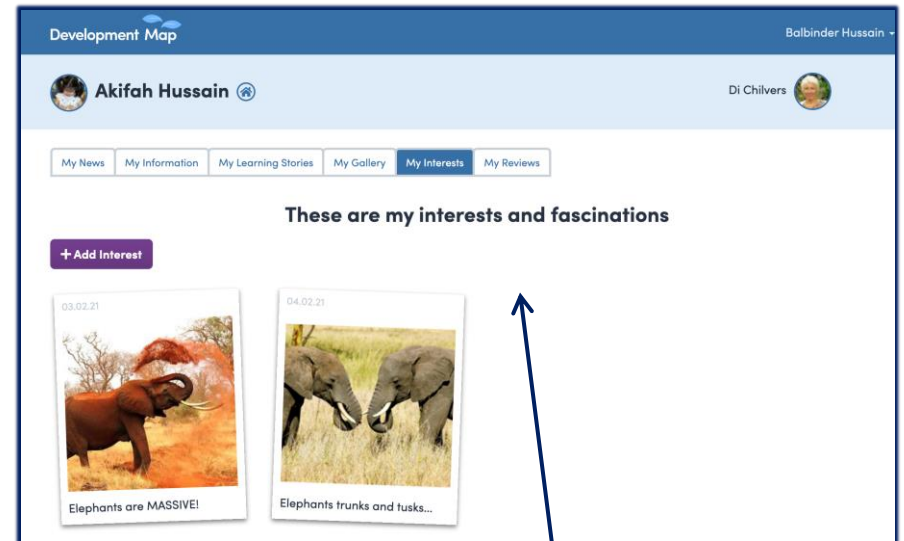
Development Map

Balbinder Hussain

Akifah Hussain

Di Chilvers

My News | My Information | My Learning Stories | My Gallery | My Interests | My Reviews

These are my interests and fascinations

+ Add Interest

03.02.21

Elephants are MASSIVE!

04.02.21

Elephants trunks and tusks...